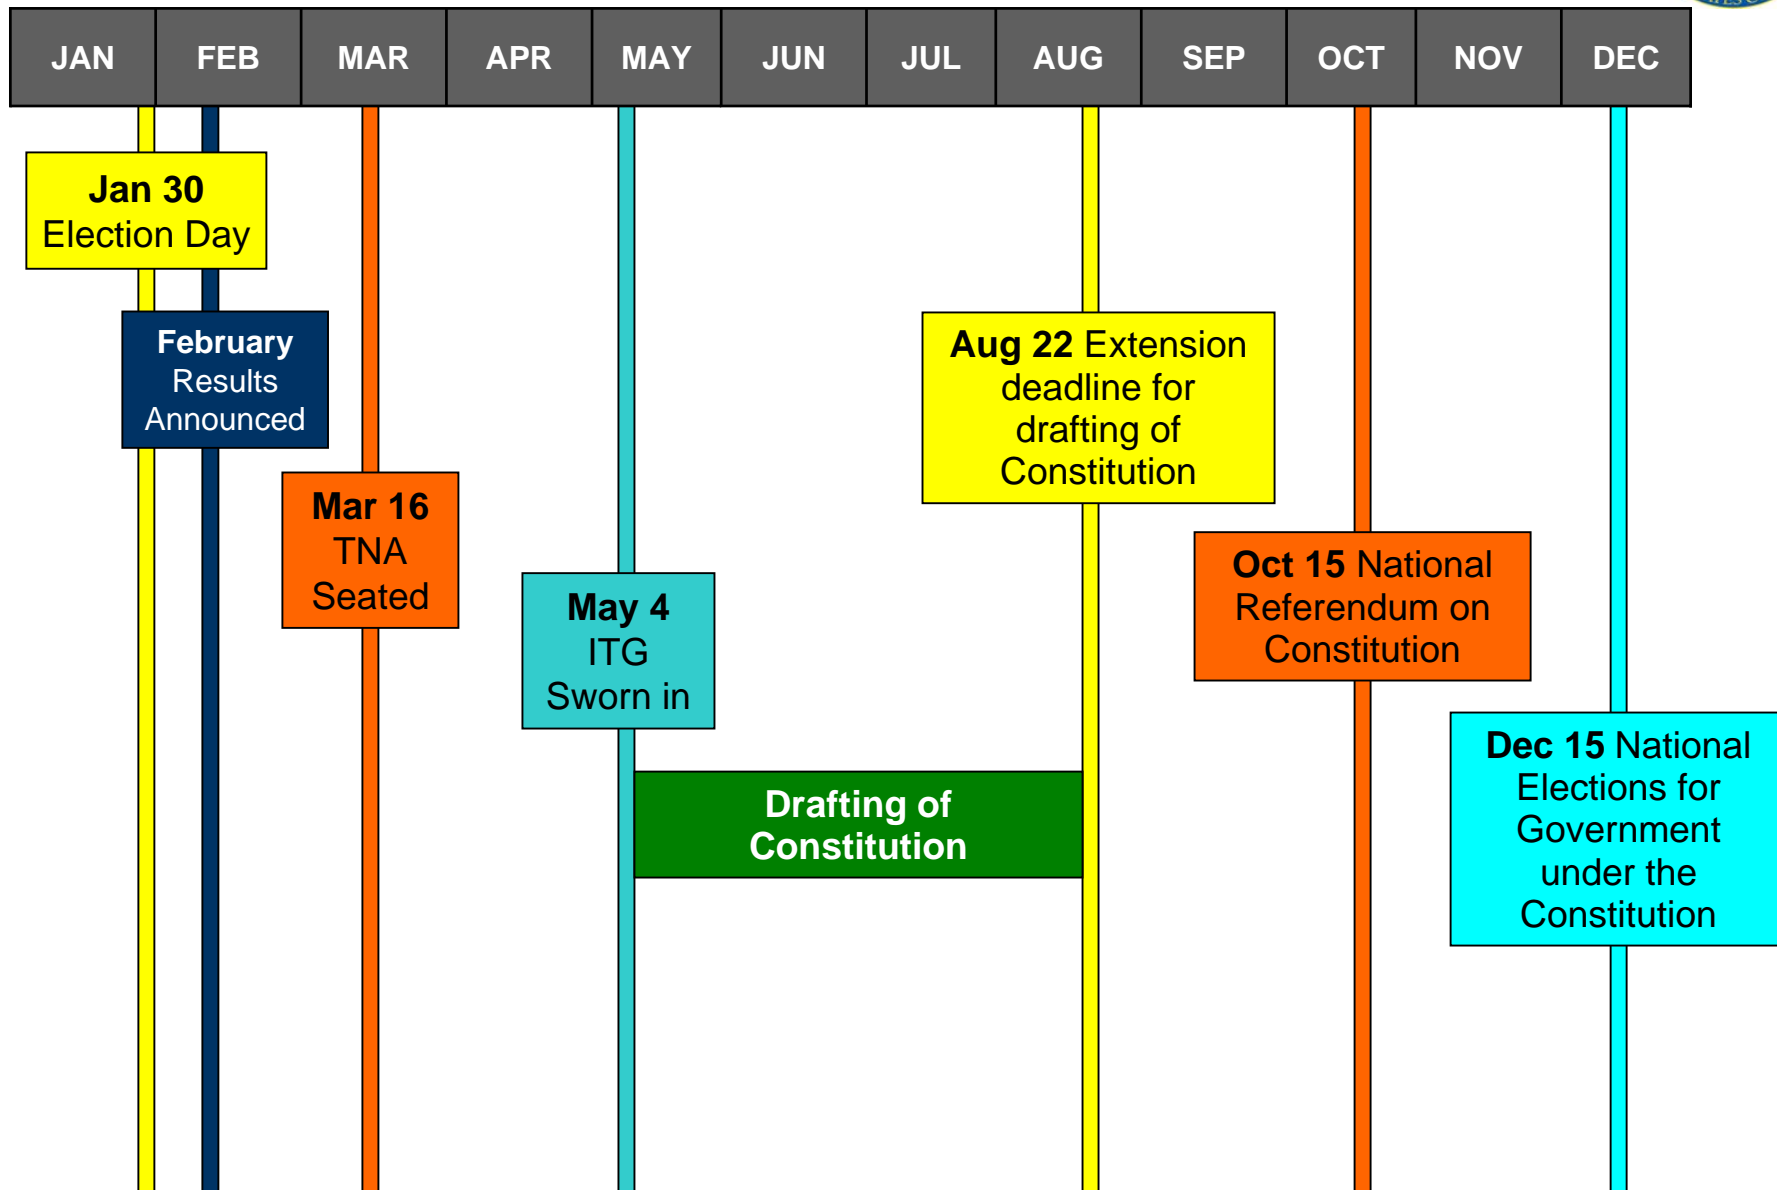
| JAN | FEB | MAR | APR | MAY | JUN | JUL | AUG | SEP | OCT | NOV | DEC |
|---|---|---|---|---|---|---|---|---|---|---|---|

Jan 30
Election Day

February
Results
Announced

Mar 16
TNA
Seated

May 4
ITG
Sworn in

Drafting of
Constitution

Aug 22 Extension deadline for drafting of Constitution

Oct 15 National Referendum on Constitution

Dec 15 National Elections for Government under the Constitution